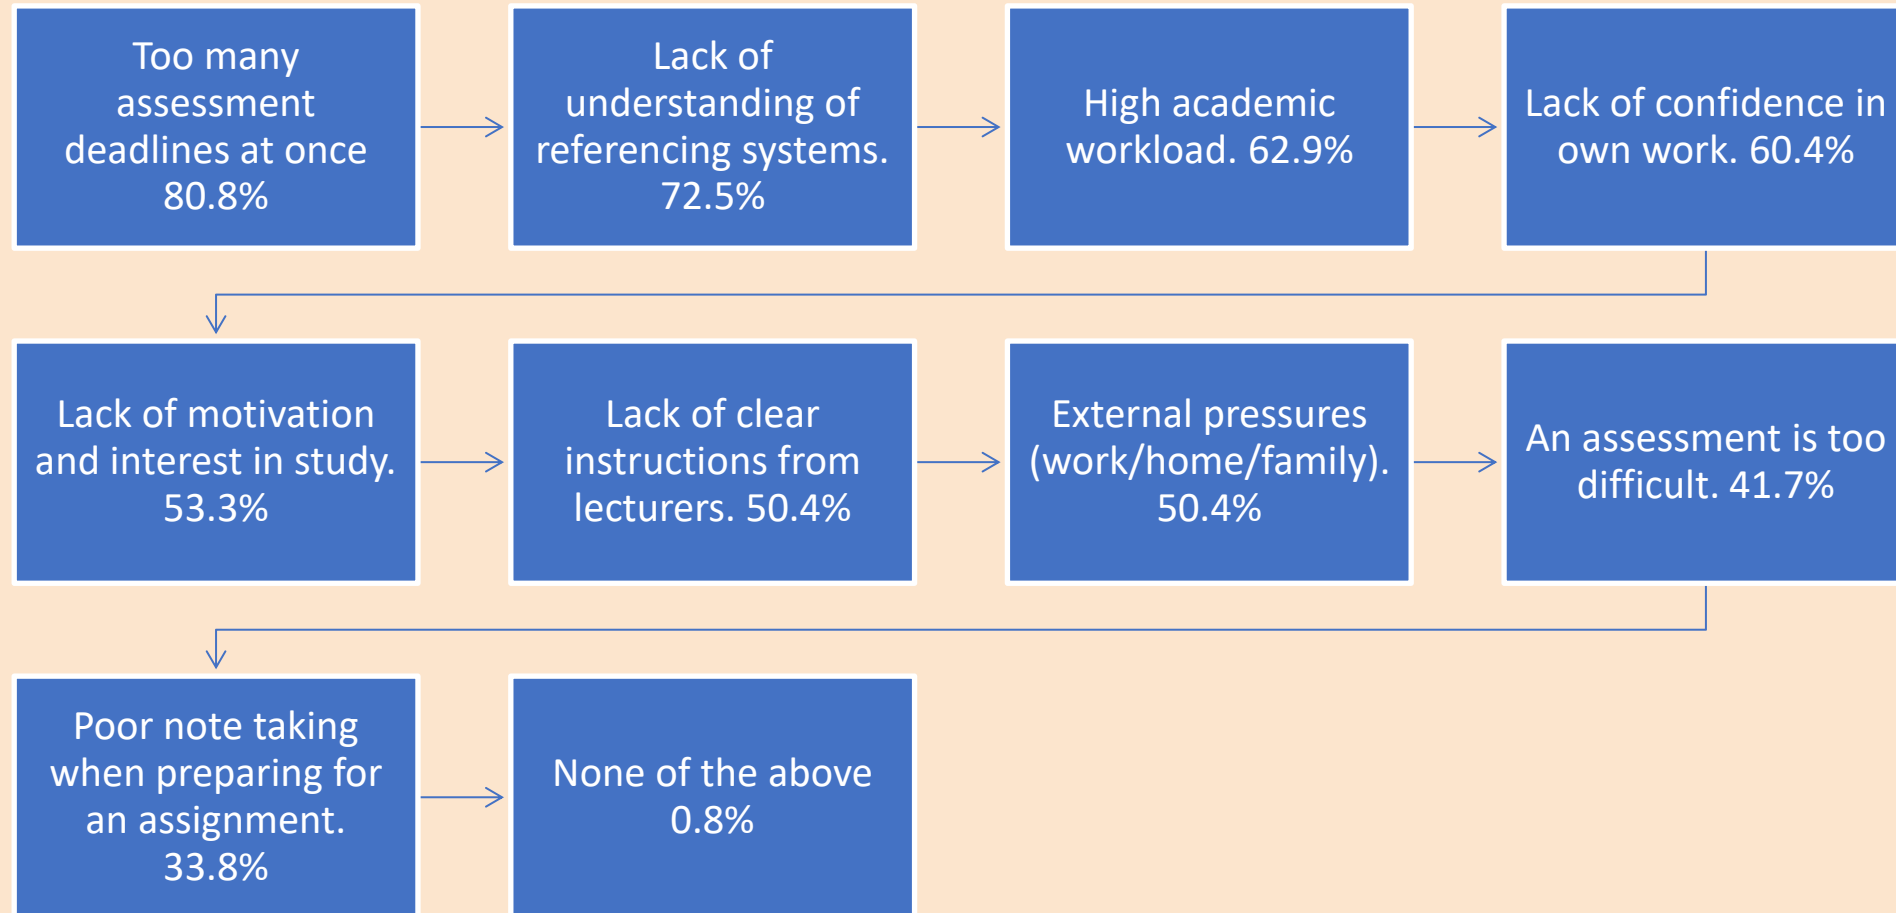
Too many assessment deadlines at once 80.8%

Lack of understanding of referencing systems. 72.5%

High academic workload. 62.9%

Lack of confidence in own work. 60.4%

Lack of motivation and interest in study. 53.3%

Lack of clear instructions from lecturers. 50.4%

External pressures (work/home/family). 50.4%

An assessment is too difficult. 41.7%

Poor note taking when preparing for an assignment. 33.8%

None of the above 0.8%